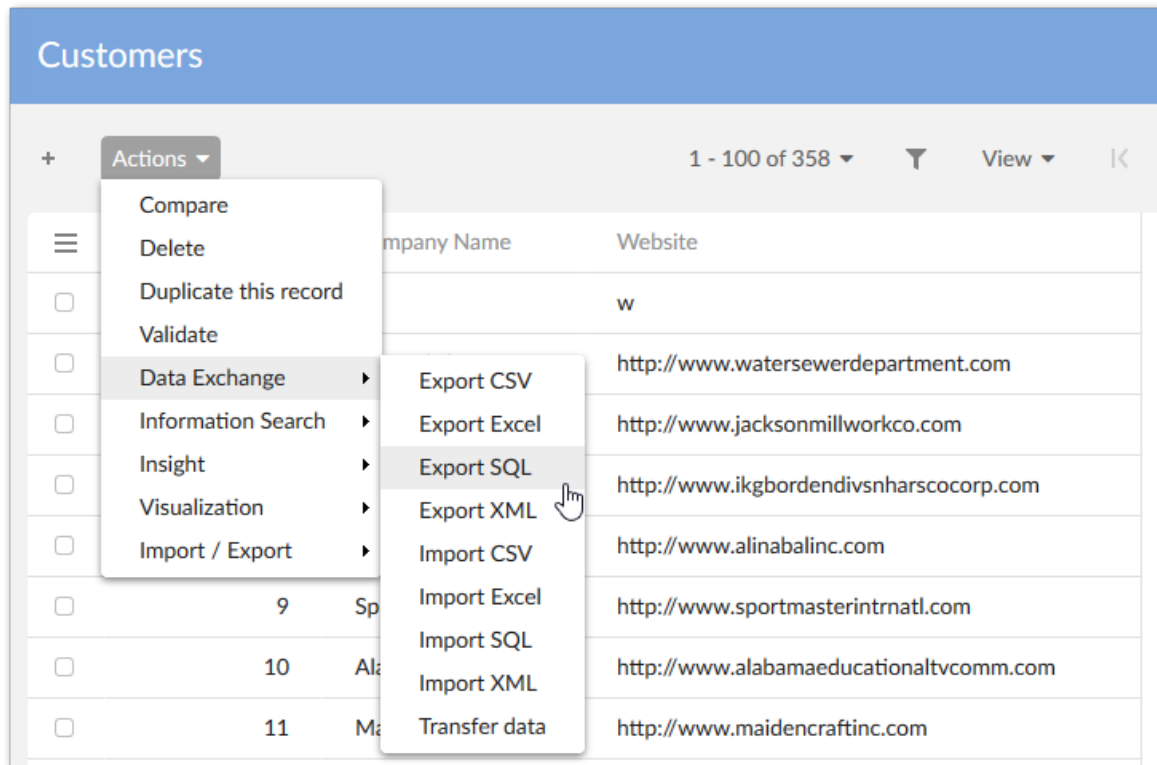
Customers

+ Actions

1 - 100 of 358

View

Compare
Delete
Duplicate this record
Validate
Data Exchange
Information Search
Insight
Visualization
Import / Export

Export CSV
Export Excel
Export SQL
Export XML
Import CSV
Import Excel
Import SQL
Import XML
Transfer data

| | | mpany Name | Website |
|---|---|---|---|
| | | | w |
| | | | http://www.watersewerdepartment.com |
| | | | http://www.jacksonmillworkco.com |
| | | | http://www.ikgbordendivsnharscocorp.com |
| | | | http://www.alinabalinc.com |
| | 9 | Sp | http://www.sportmasterintrnatl.com |
| | 10 | Ala | http://www.alabamaeducationaltvcomm.com |
| | 11 | Ma | http://www.maidencraftinc.com |